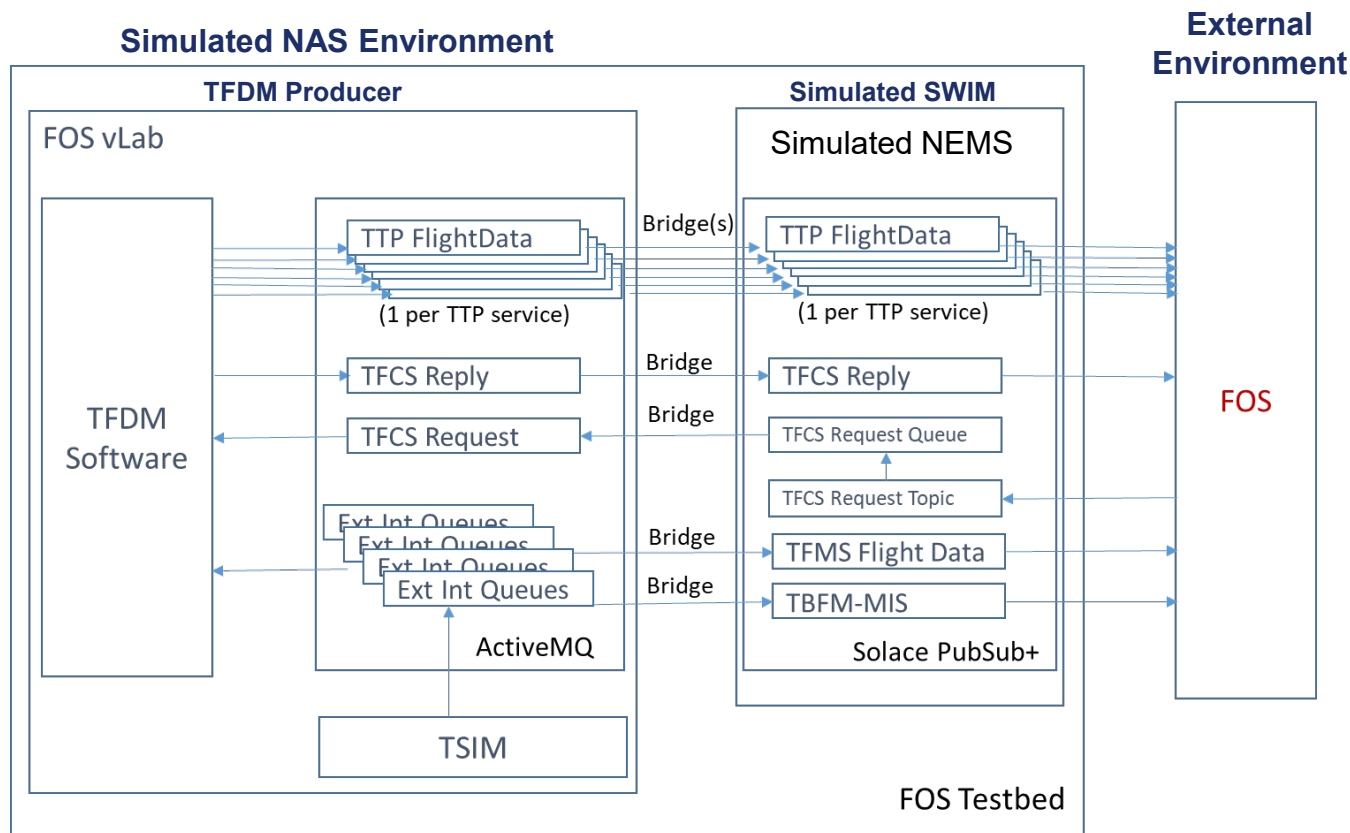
Simulated NAS Environment

External Environment

TFDM Producer

Simulated SWIM

FOS vLab

Simulated NEMS

TFDM Software

TTP FlightData

(1 per TTP service)

Bridge(s)

TTP FlightData

(1 per TTP service)

TFCS Reply

Bridge

TFCS Reply

TFCS Request

Bridge

TFCS Request Queue

TFCS Request Topic

FOS

Ext Int Queues

Ext Int Queues

Ext Int Queues

Ext Int Queues

Bridge

TFMS Flight Data

Bridge

TBFM-MIS

ActiveMQ

Solace PubSub+

TSIM

FOS Testbed